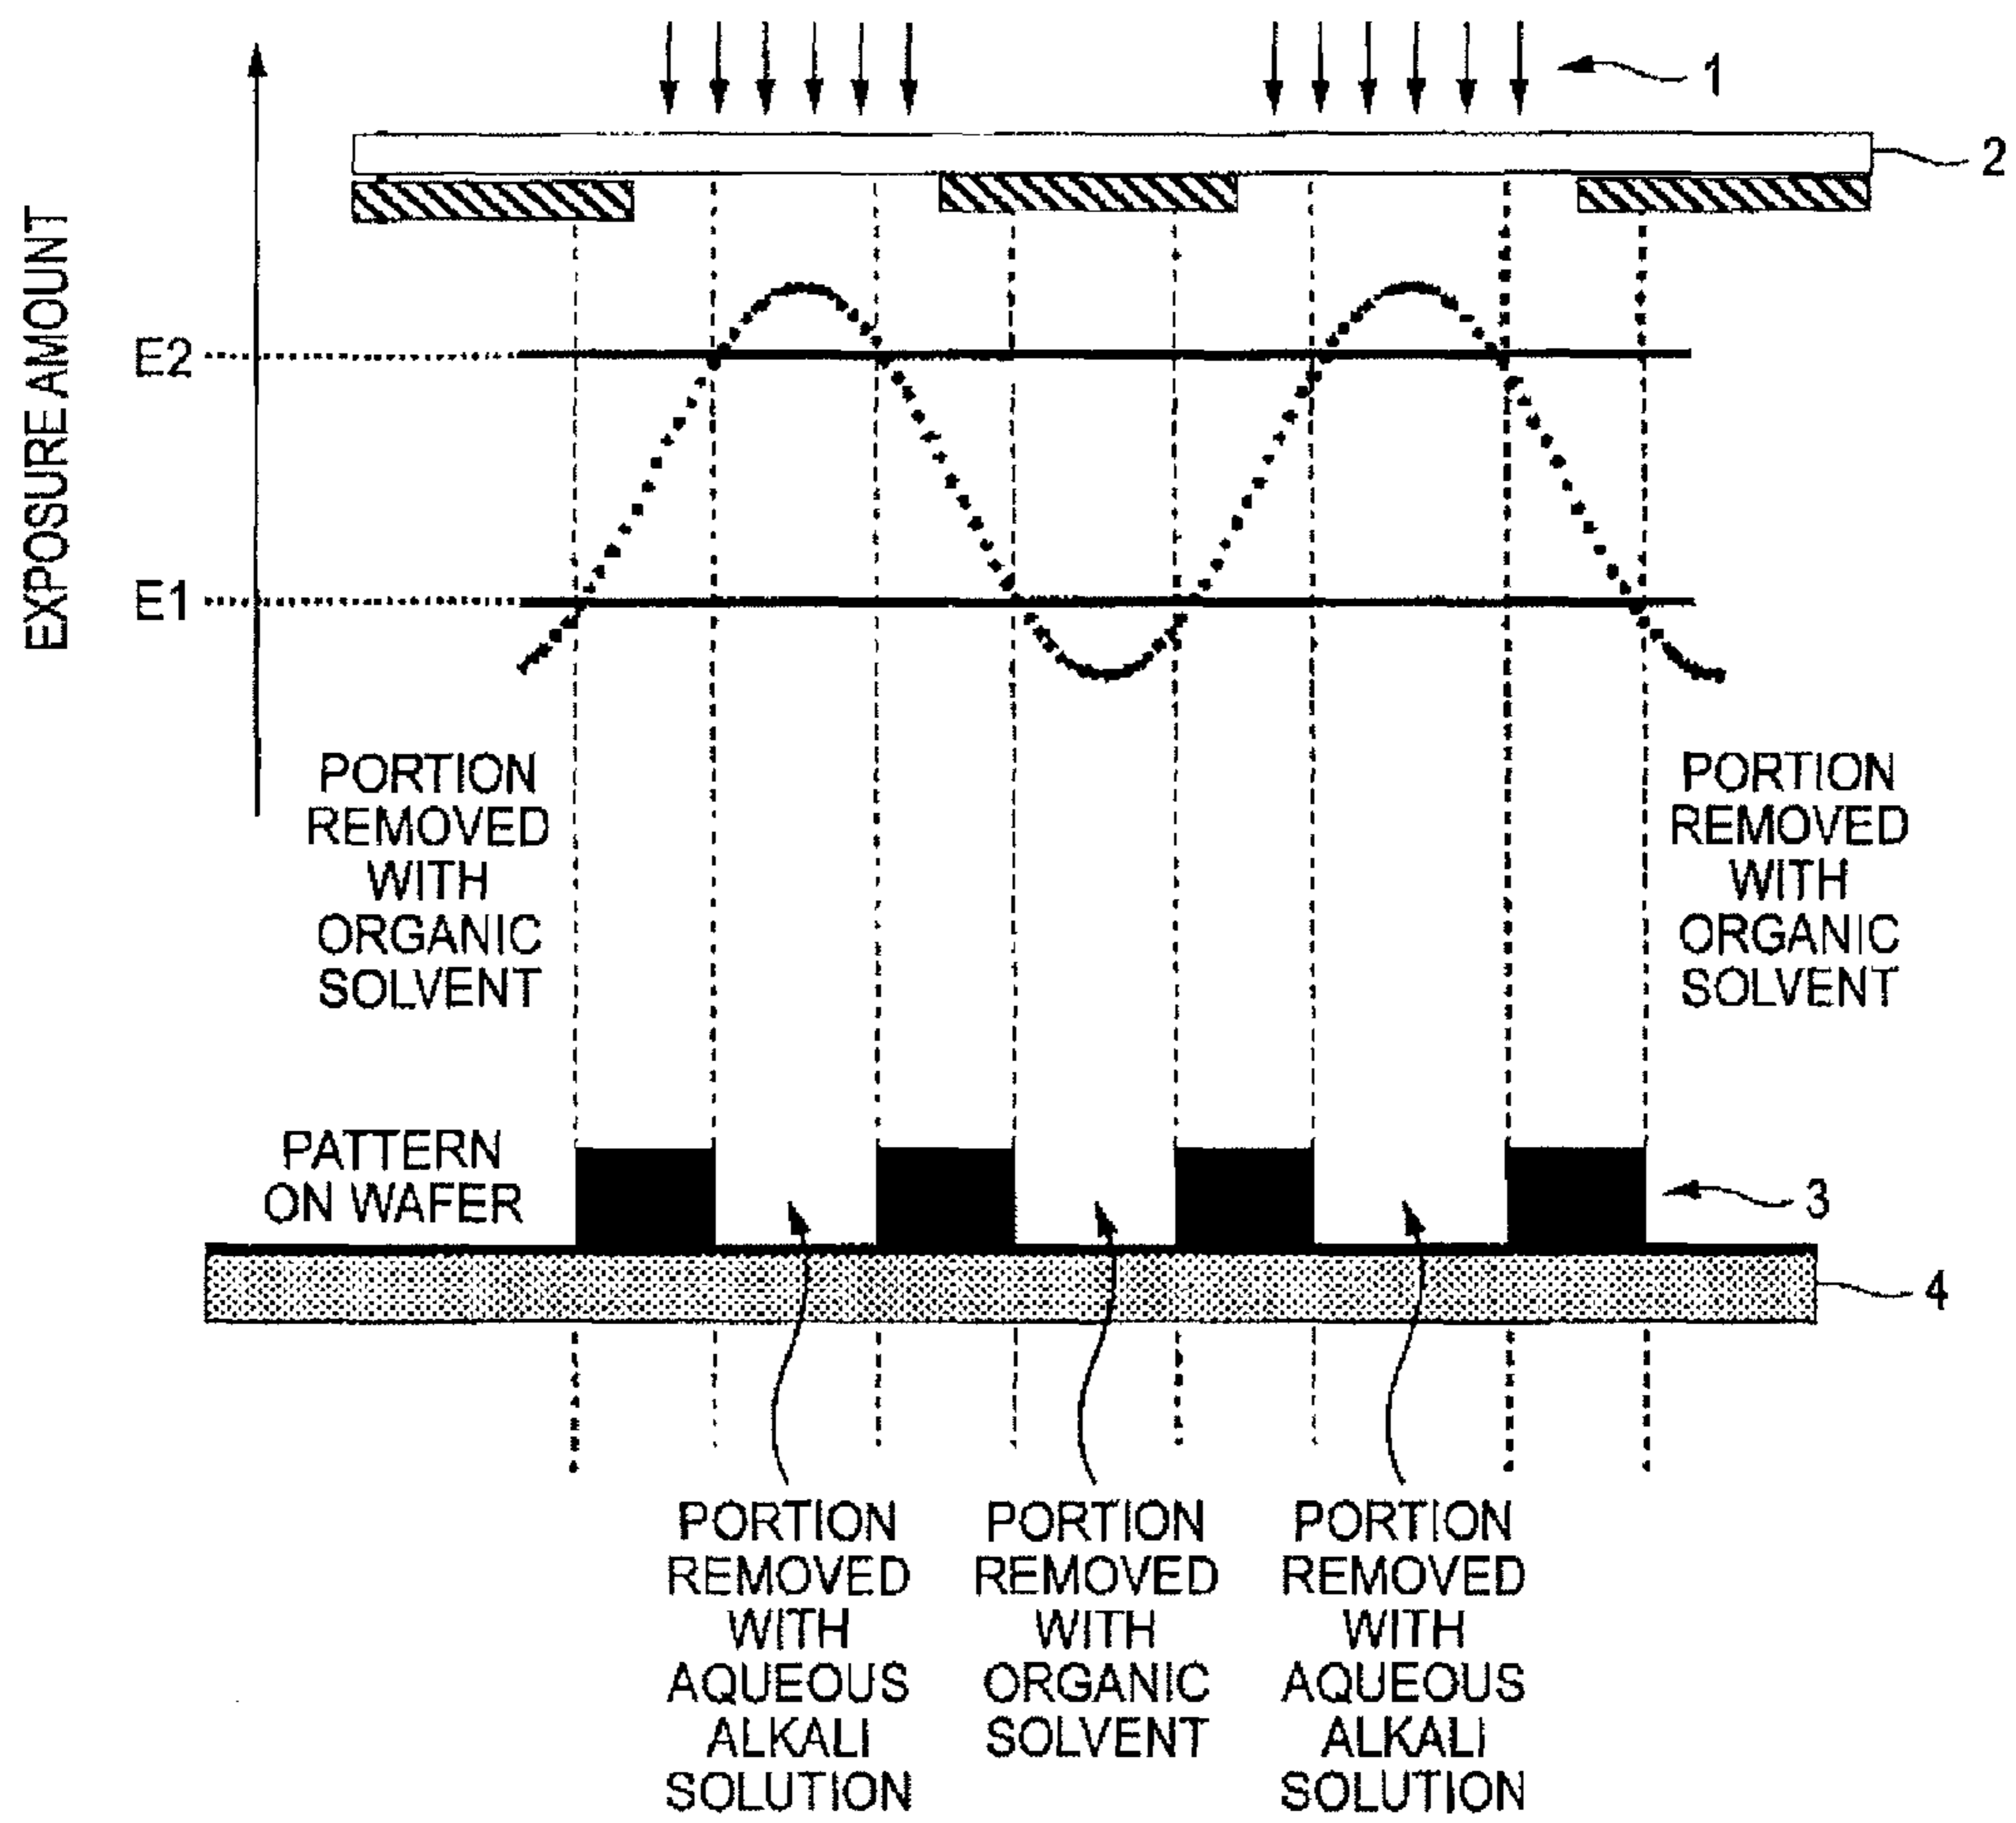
1

2

EXPOSURE AMOUNT

E2

E1

PORTION REMOVED WITH ORGANIC SOLVENT

PORTION REMOVED WITH ORGANIC SOLVENT

PATTERN ON WAFER

3

4

PORTION REMOVED WITH AQUEOUS ALKALI SOLUTION

PORTION REMOVED WITH ORGANIC SOLVENT

PORTION REMOVED WITH AQUEOUS ALKALI SOLUTION